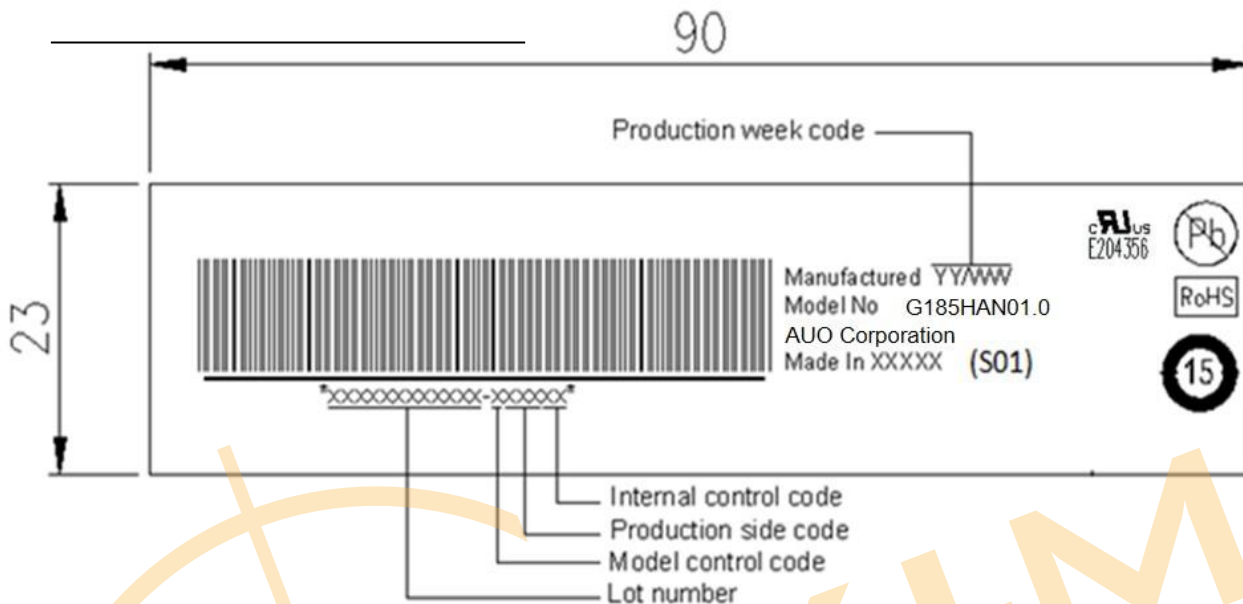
90

Production week code

23

Manufactured YY/WW
Model No G185HAN01.0
AUO Corporation
Made In XXXXX (S01)

c UL us
E204356

Pb

RoHS

15

*XXXXXXXXXXX-XXXXX*

Internal control code
Production side code
Model control code
Lot number